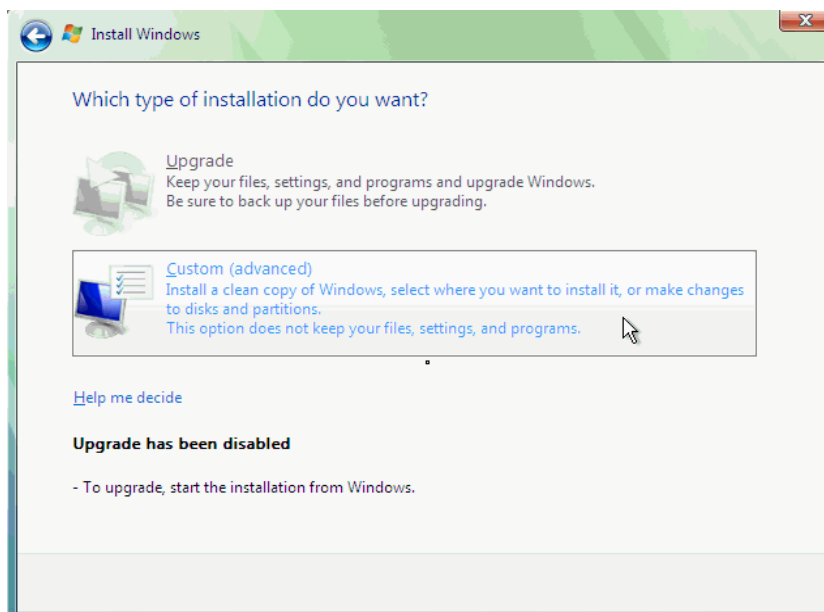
Install Windows

Which type of installation do you want?

Upgrade
Keep your files, settings, and programs and upgrade Windows.
Be sure to back up your files before upgrading.

Custom (advanced)
Install a clean copy of Windows, select where you want to install it, or make changes to disks and partitions.
This option does not keep your files, settings, and programs.

Help me decide

Upgrade has been disabled

- To upgrade, start the installation from Windows.